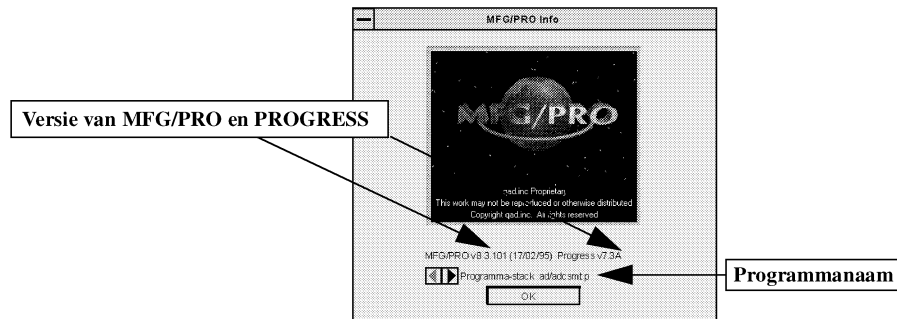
MFG/PRO Info

MFG/PRO

qad.inc Proprietary
This work may not be reproduced or otherwise distributed
Copyright qad.inc. All rights reserved

MFG/PRO v8.3.101 (17/02/95) Progress v7.3A

Programma-stack: ad/adcsmt.p

OK

Versie van MFG/PRO en PROGRESS

Programmanaam